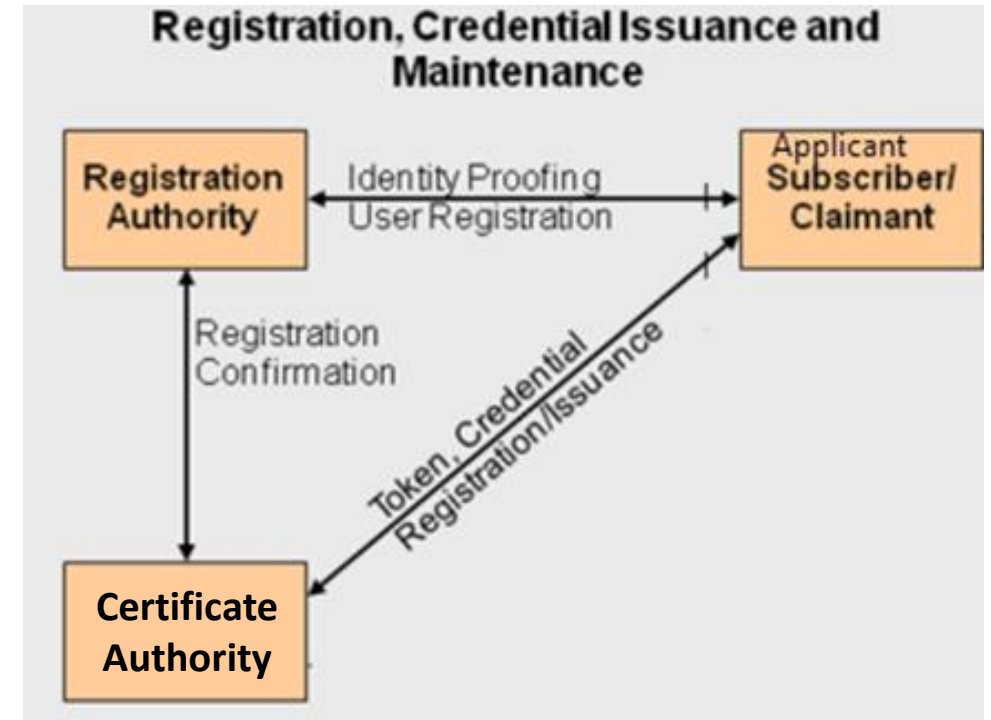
Registration, Credential Issuance and Maintenance

Registration Authority

Identity Proofing
User Registration

Applicant
Subscriber/ Claimant

Registration Confirmation

Token, Credential
Registration/Issuance

Certificate Authority